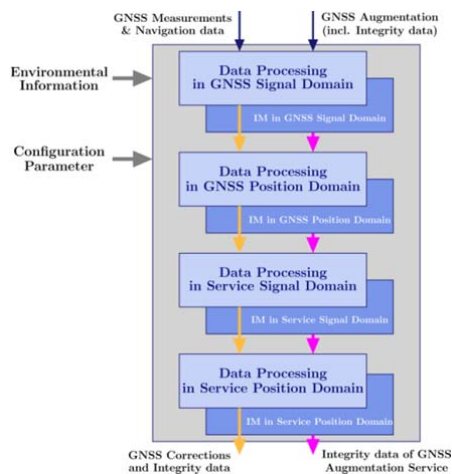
GNSS Measurements & Navigation data

GNSS Augmentation (incl. Integrity data)

Environmental Information

Configuration Parameter

Data Processing in GNSS Signal Domain

IM in GNSS Signal Domain

Data Processing in GNSS Position Domain

IM in GNSS Position Domain

Data Processing in Service Signal Domain

IM in Service Signal Domain

Data Processing in Service Position Domain

IM in Service Position Domain

GNSS Corrections and Integrity data

Integrity data of GNSS Augmentation Service